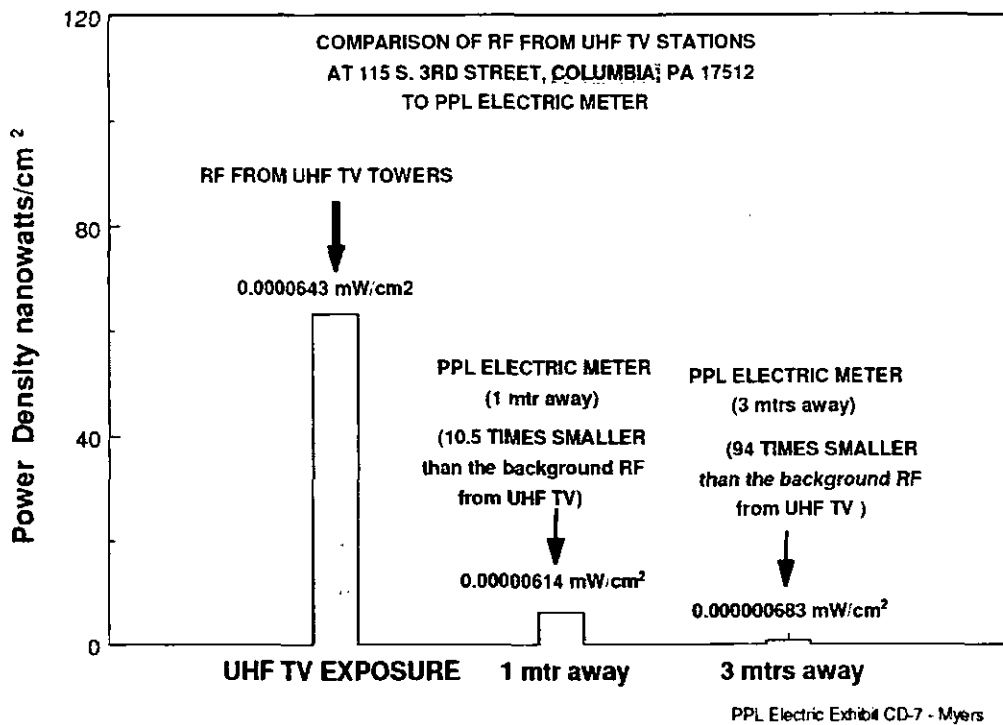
COMPARISON OF RF FROM UHF TV STATIONS
AT 115 S. 3RD STREET, COLUMBIA, PA 17512
TO PPL ELECTRIC METER

120

80

40

0

Power Density nanowatts/cm$^2$

RF FROM UHF TV TOWERS

0.0000643 mW/cm2

PPL ELECTRIC METER
(1 mtr away)
(10.5 TIMES SMALLER than the background RF from UHF TV)

0.00000614 mW/cm$^2$

PPL ELECTRIC METER
(3 mtrs away)
(94 TIMES SMALLER than the background RF from UHF TV )

0.000000683 mW/cm$^2$

UHF TV EXPOSURE

1 mtr away

3 mtrs away

PPL Electric Exhibit CD-7 - Myers